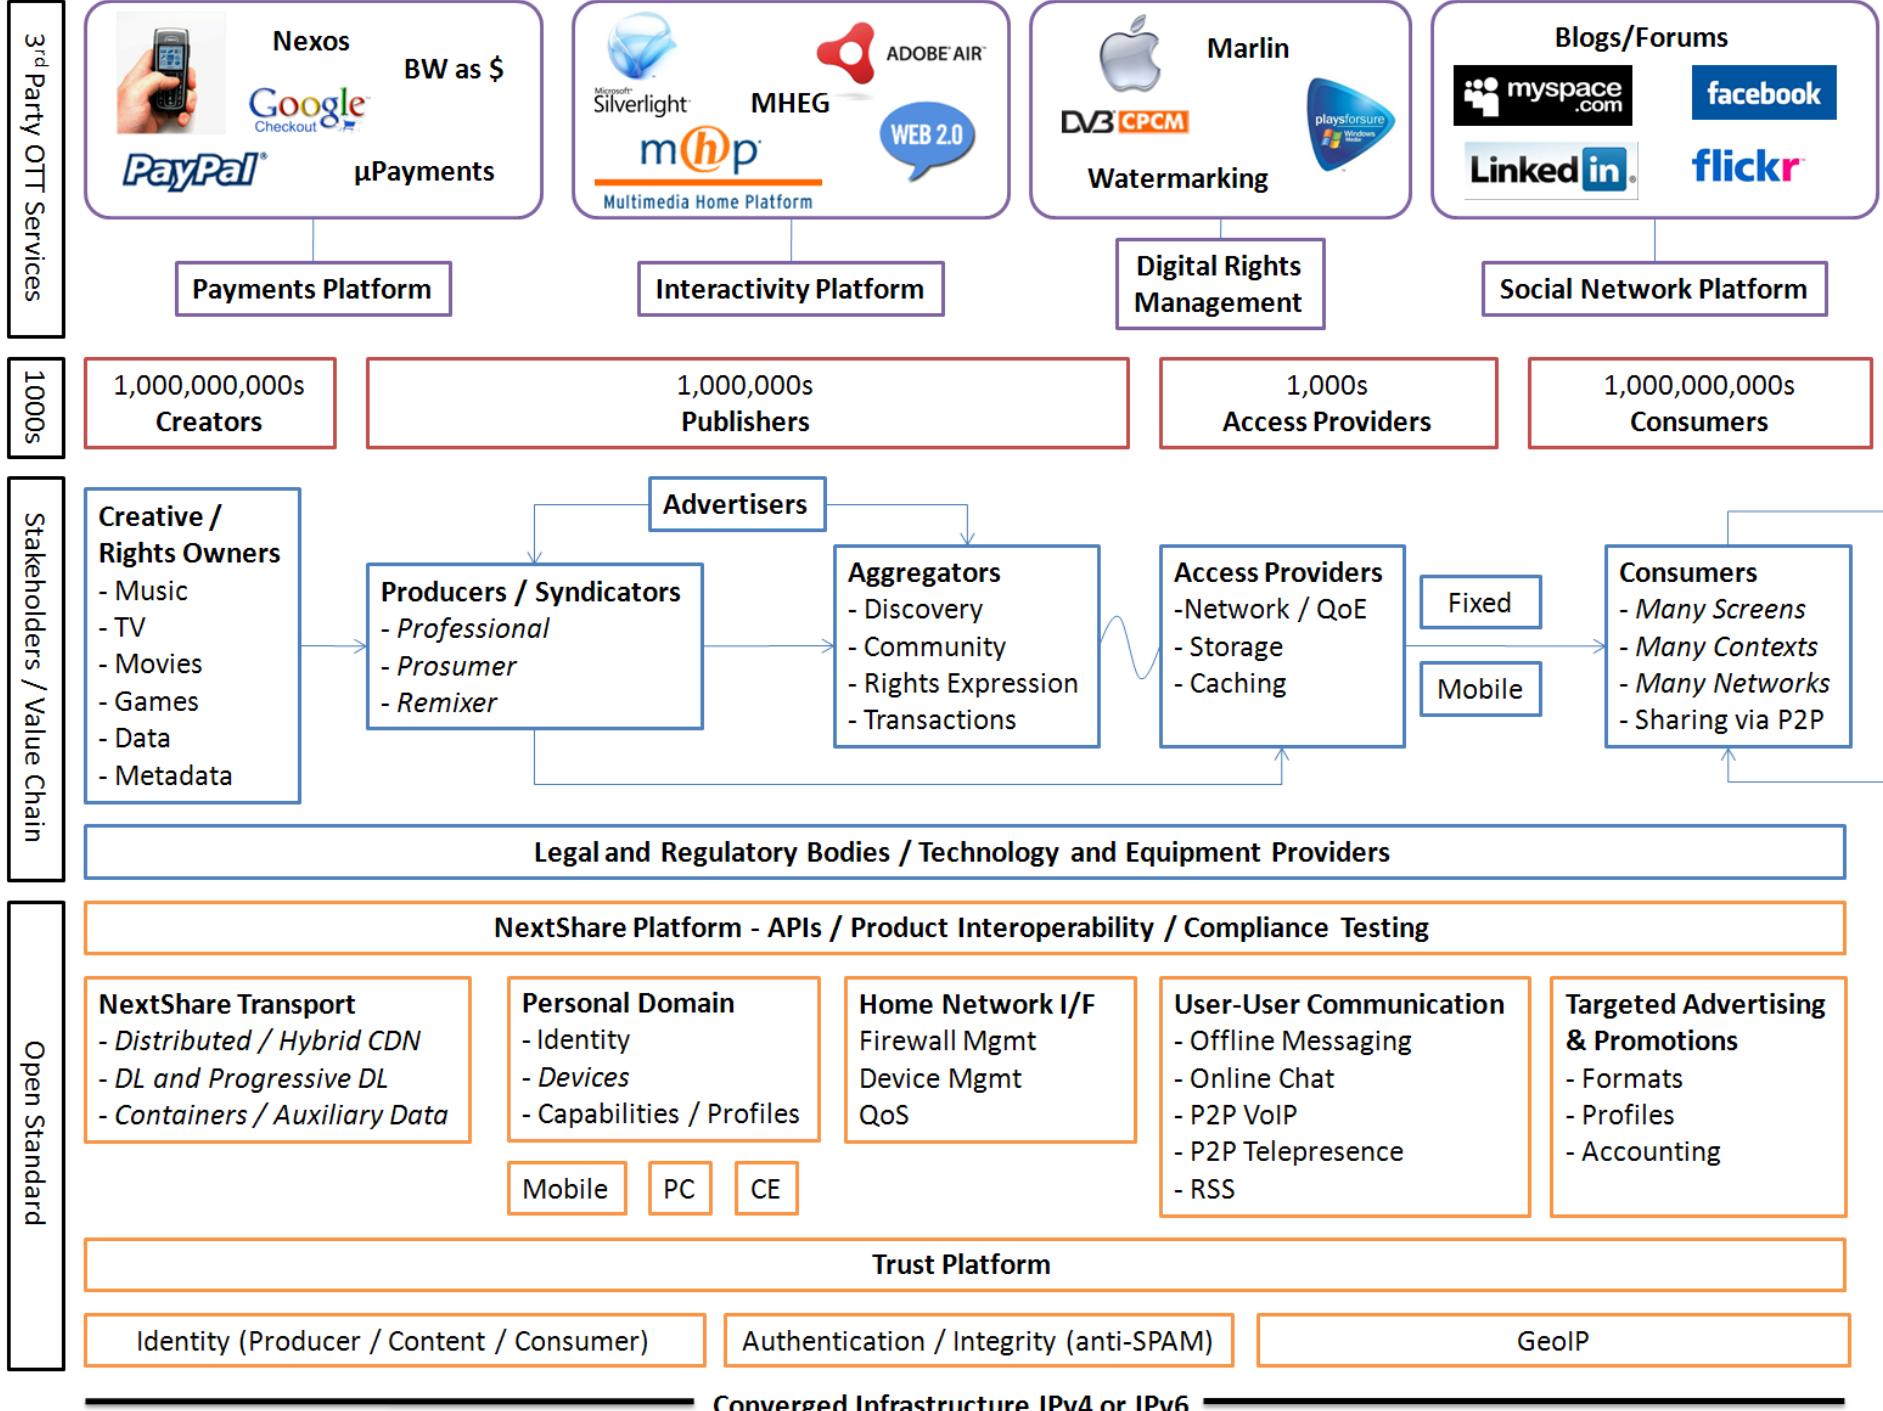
3rd Party OTT Services

Nexos
BW as $
Google Checkout
PayPal
µPayments

Microsoft Silverlight
ADOBE AIR
MHEG
mhp Multimedia Home Platform
WEB 2.0

Marlin
DVB CPCM
playsforsure Windows Media
Watermarking

Blogs/Forums
myspace.com
facebook
LinkedIn
flickr

Payments Platform
Interactivity Platform
Digital Rights Management
Social Network Platform

1000s

1,000,000,000s Creators
1,000,000s Publishers
1,000s Access Providers
1,000,000,000s Consumers

Stakeholders / Value Chain

Advertisers

Creative / Rights Owners
- Music
- TV
- Movies
- Games
- Data
- Metadata

Producers / Syndicators
- Professional
- Prosumer
- Remixer

Aggregators
- Discovery
- Community
- Rights Expression
- Transactions

Access Providers
-Network / QoE
- Storage
- Caching

Fixed
Mobile

Consumers
- Many Screens
- Many Contexts
- Many Networks
- Sharing via P2P

Legal and Regulatory Bodies / Technology and Equipment Providers

Open Standard

NextShare Platform - APIs / Product Interoperability / Compliance Testing

NextShare Transport
- Distributed / Hybrid CDN
- DL and Progressive DL
- Containers / Auxiliary Data

Personal Domain
- Identity
- Devices
- Capabilities / Profiles

Mobile
PC
CE

Home Network I/F
Firewall Mgmt
Device Mgmt
QoS

User-User Communication
- Offline Messaging
- Online Chat
- P2P VoIP
- P2P Telepresence
- RSS

Targeted Advertising & Promotions
- Formats
- Profiles
- Accounting

Trust Platform

Identity (Producer / Content / Consumer)
Authentication / Integrity (anti-SPAM)
GeoIP

Converged Infrastructure IPv4 or IPv6